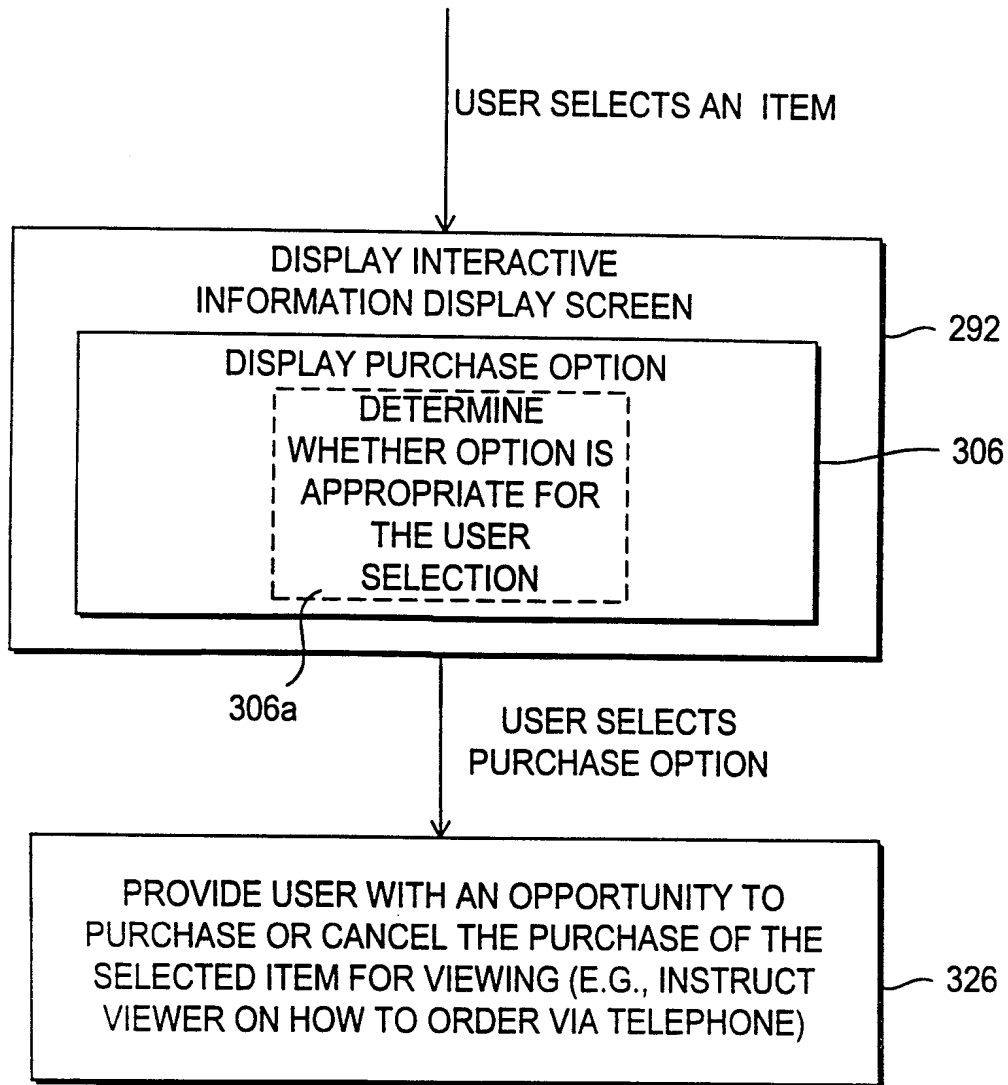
USER SELECTS AN ITEM

DISPLAY INTERACTIVE INFORMATION DISPLAY SCREEN

292

DISPLAY PURCHASE OPTION

DETERMINE WHETHER OPTION IS APPROPRIATE FOR THE USER SELECTION

306

306a

USER SELECTS PURCHASE OPTION

PROVIDE USER WITH AN OPPORTUNITY TO PURCHASE OR CANCEL THE PURCHASE OF THE SELECTED ITEM FOR VIEWING (E.G., INSTRUCT VIEWER ON HOW TO ORDER VIA TELEPHONE)

326